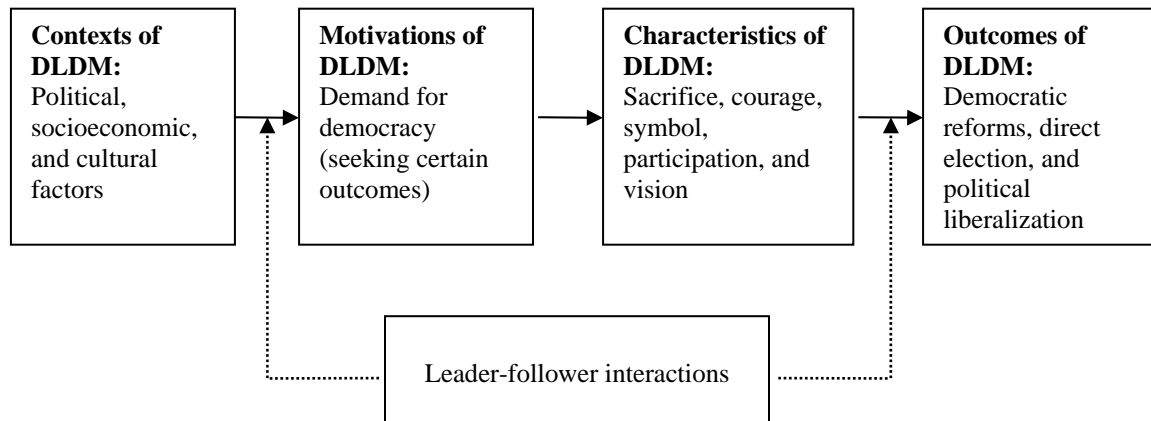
**Contexts of DLDM:**
Political, socioeconomic, and cultural factors

**Motivations of DLDM:**
Demand for democracy (seeking certain outcomes)

**Characteristics of DLDM:**
Sacrifice, courage, symbol, participation, and vision

**Outcomes of DLDM:**
Democratic reforms, direct election, and political liberalization

Leader-follower interactions